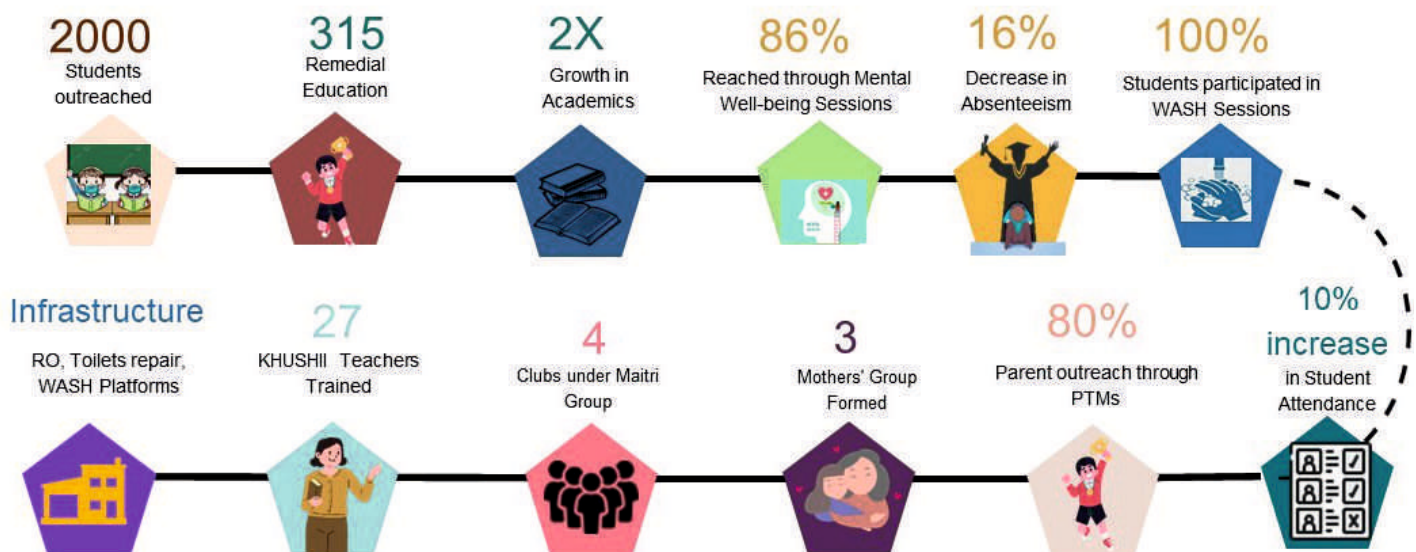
2000
Students outreached

315
Remedial Education

2X
Growth in Academics

86%
Reached through Mental Well-being Sessions

16%
Decrease in Absenteeism

100%
Students participated in WASH Sessions

Infrastructure
RO, Toilets repair, WASH Platforms

27
KHUSHII Teachers Trained

4
Clubs under Maitri Group

3
Mothers' Group Formed

80%
Parent outreach through PTMs

10% increase
in Student Attendance